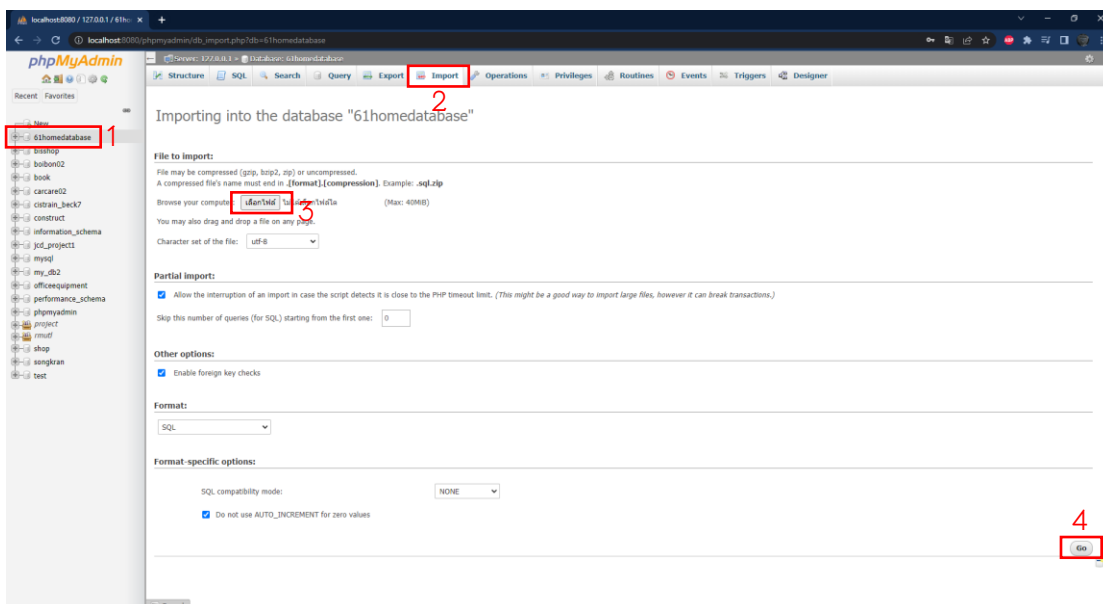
localhost:8080 / 127.0.0.1 / 61ho ×
localhost:8080/phpmyadmin/db_import.php?db=61homedatabase

phpMyAdmin
Recent Favorites
New
61homedatabase 1
bisshop
boibon02
book
carcare02
cistrain_beck7
construct
information_schema
jcd_project1
mysql
my_db2
officeequipment
performance_schema
phpmyadmin
project
rmutl
shop
songkran
test

Server: 127.0.0.1 » Database: 61homedatabase

Structure SQL Search Query Export Import Operations Privileges Routines Events Triggers Designer
2

Importing into the database "61homedatabase"

File to import:

File may be compressed (gzip, bzip2, zip) or uncompressed.
A compressed file's name must end in .[format].[compression]. Example: .sql.zip

Browse your computer: เลือกไฟล์ ไม่ได้เลือกไฟล์ใด 3 (Max: 40MiB)

You may also drag and drop a file on any page.

Character set of the file: utf-8

Partial import:

Allow the interruption of an import in case the script detects it is close to the PHP timeout limit. (This might be a good way to import large files, however it can break transactions.)

Skip this number of queries (for SQL) starting from the first one: 0

Other options:

Enable foreign key checks

Format:

SQL

Format-specific options:

SQL compatibility mode: NONE

Do not use AUTO_INCREMENT for zero values

4
Go